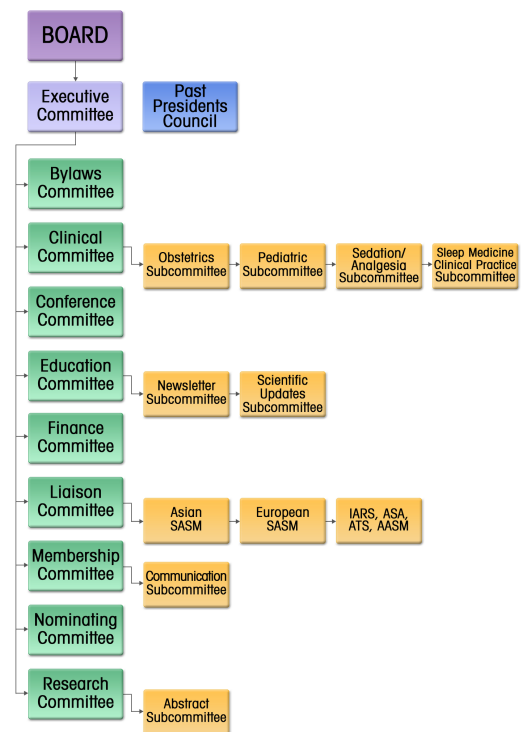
BOARD

Executive Committee

Past Presidents Council

Bylaws Committee

Clinical Committee

Obstetrics Subcommittee

Pediatric Subcommittee

Sedation/ Analgesia Subcommittee

Sleep Medicine Clinical Practice Subcommittee

Conference Committee

Education Committee

Newsletter Subcommittee

Scientific Updates Subcommittee

Finance Committee

Liaison Committee

Asian SASM

European SASM

IARS, ASA, ATS, AASM

Membership Committee

Communication Subcommittee

Nominating Committee

Research Committee

Abstract Subcommittee